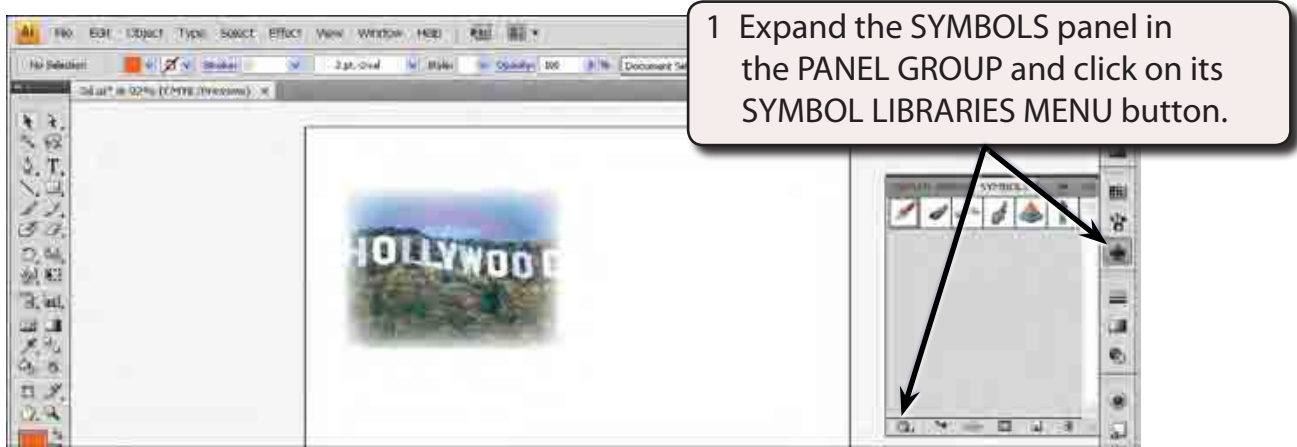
Ai File Edit Object Type Select Effect View Window Help

No Selection Stroke: 3 pt. Oval Style: Opacity: 100 % Document Se

1 Expand the SYMBOLS panel in the PANEL GROUP and click on its SYMBOL LIBRARIES MENU button.

SYMBOLS

HOLLYWOOD